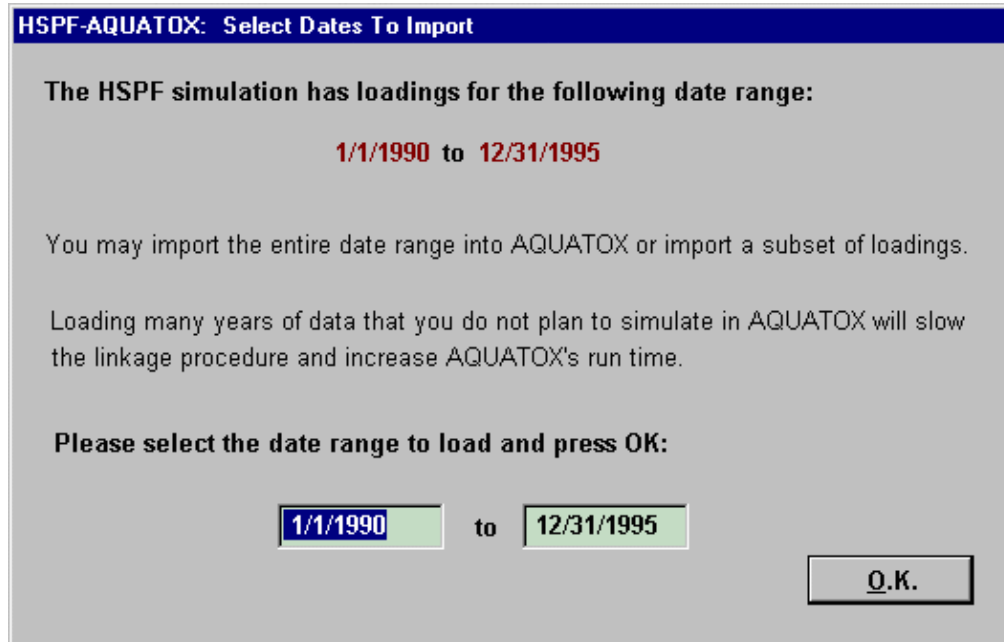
HSPF-AQUATOX: Select Dates To Import

The HSPF simulation has loadings for the following date range:

1/1/1990 to 12/31/1995

You may import the entire date range into AQUATOX or import a subset of loadings.

Loading many years of data that you do not plan to simulate in AQUATOX will slow the linkage procedure and increase AQUATOX's run time.

Please select the date range to load and press OK:

1/1/1990 to 12/31/1995

O.K.